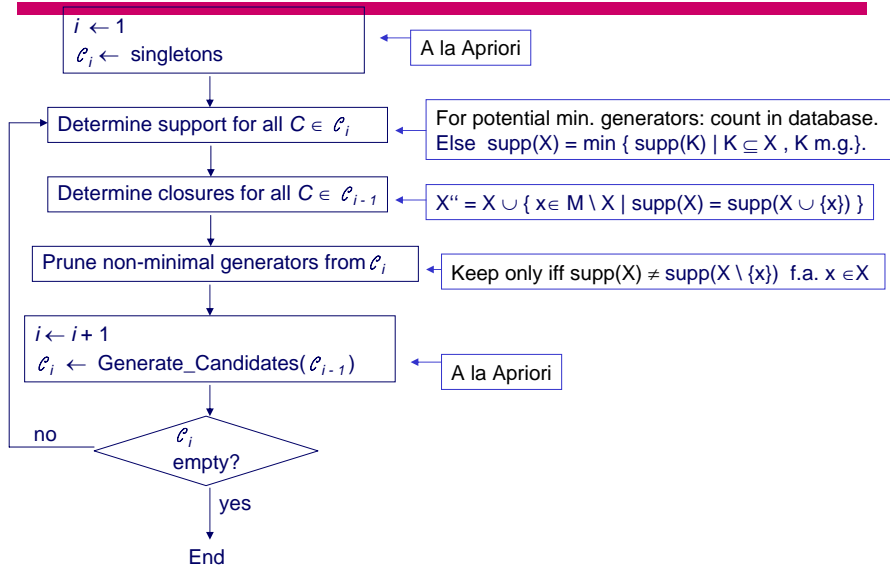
$i \leftarrow 1$
$\mathcal{C}_i \leftarrow$ singletons

A la Apriori

Determine support for all $C \in \mathcal{C}_i$

For potential min. generators: count in database.
Else supp(X) = min { supp(K) | K $\subseteq$ X , K m.g.}.

Determine closures for all $C \in \mathcal{C}_{i-1}$

X'' = X $\cup$ { x$\in$ M \ X | supp(X) = supp(X $\cup$ {x}) }

Prune non-minimal generators from $\mathcal{C}_i$

Keep only iff supp(X) $\neq$ supp(X \ {x}) f.a. x $\in$X

$i \leftarrow i + 1$
$\mathcal{C}_i \leftarrow$ Generate_Candidates($\mathcal{C}_{i-1}$)

A la Apriori

no

$\mathcal{C}_i$
empty?

yes

End